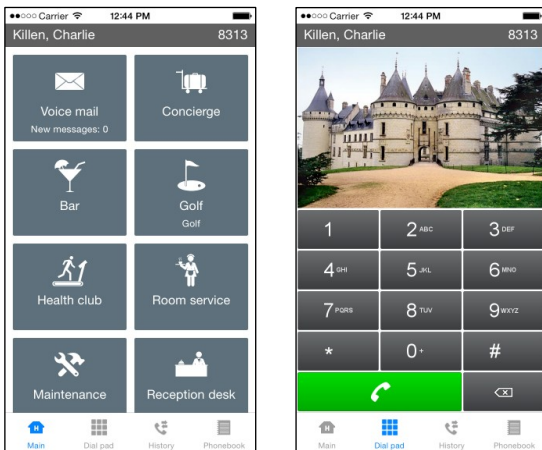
●●○○○ Carrier 12:44 PM

Killen, Charlie 8313

Voice mail
New messages: 0

Concierge

Bar

Golf
Golf

Health club

Room service

Maintenance

Reception desk

Main Dial pad History Phonebook

●●○○○ Carrier 12:44 PM

Killen, Charlie 8313

1
2 ABC
3 DEF
4 GHI
5 JKL
6 MNO
7 PQRS
8 TUV
9 WXYZ
*
0 +
#

Main Dial pad History Phonebook